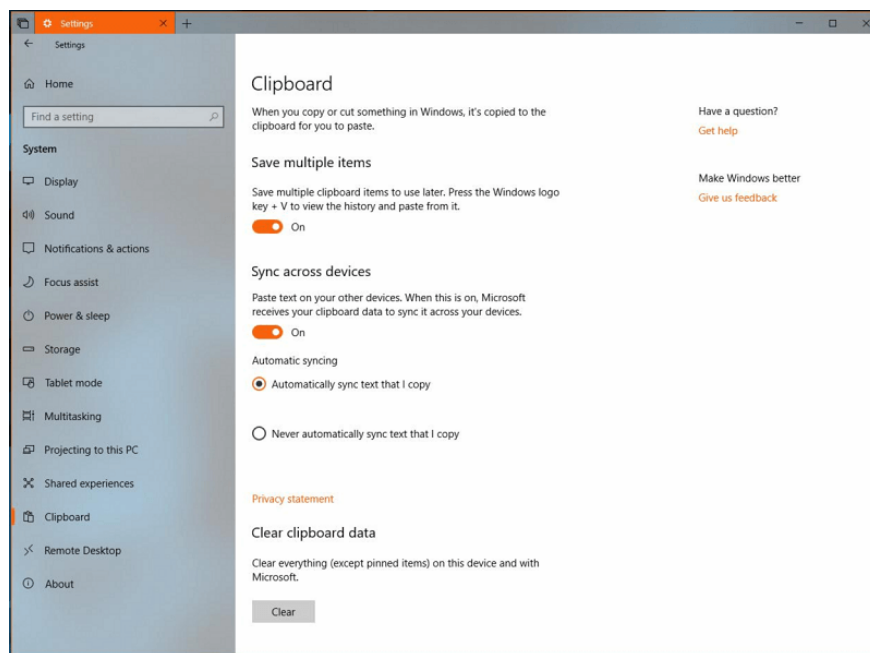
Settings

Settings

Home

Find a setting

System

Display

Sound

Notifications & actions

Focus assist

Power & sleep

Storage

Tablet mode

Multitasking

Projecting to this PC

Shared experiences

Clipboard

Remote Desktop

About

Clipboard

When you copy or cut something in Windows, it's copied to the clipboard for you to paste.

Save multiple items

Save multiple clipboard items to use later. Press the Windows logo key + V to view the history and paste from it.

On

Sync across devices

Paste text on your other devices. When this is on, Microsoft receives your clipboard data to sync it across your devices.

On

Automatic syncing

Automatically sync text that I copy

Never automatically sync text that I copy

Privacy statement

Clear clipboard data

Clear everything (except pinned items) on this device and with Microsoft.

Clear

Have a question?

Get help

Make Windows better

Give us feedback